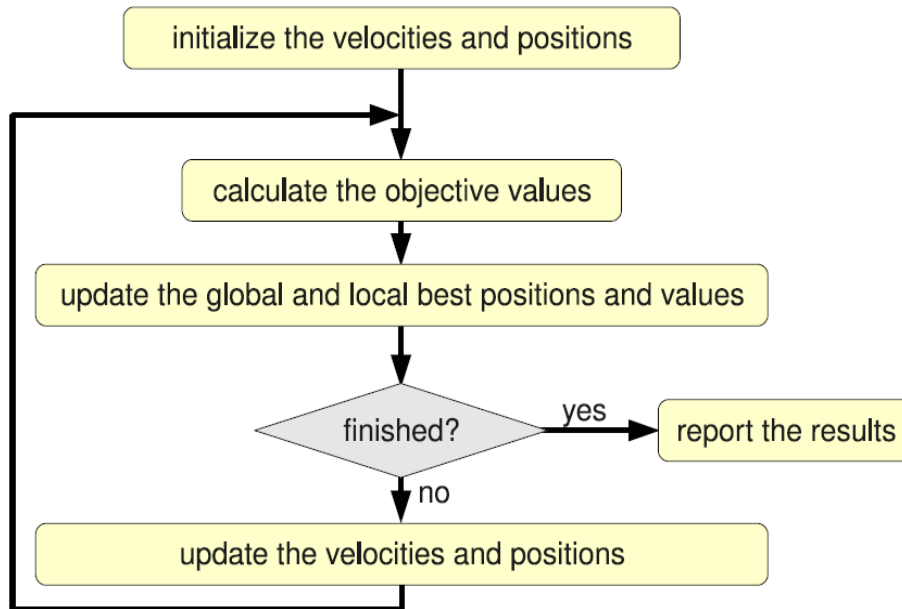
initialize the velocities and positions

calculate the objective values

update the global and local best positions and values

finished?

yes

report the results

no

update the velocities and positions